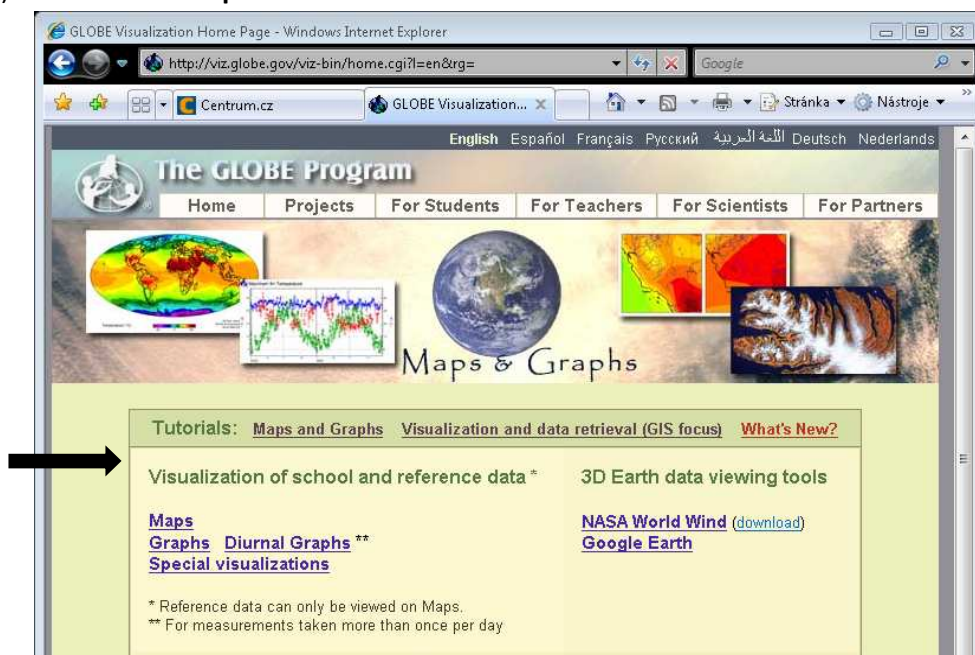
GLOBE Visualization Home Page - Windows Internet Explorer

http://viz.globe.gov/viz-bin/home.cgi?l=en&rg=

Google

Centrum.cz

GLOBE Visualization...

Stránka ▼ Nástroje ▼

English Español Français Русский اللغة العربية Deutsch Nederlands

The GLOBE Program

Home Projects For Students For Teachers For Scientists For Partners

Maps & Graphs

Tutorials: Maps and Graphs Visualization and data retrieval (GIS focus) What's New?

Visualization of school and reference data *

Maps
Graphs Diurnal Graphs **
Special visualizations

* Reference data can only be viewed on Maps.
** For measurements taken more than once per day

3D Earth data viewing tools

NASA World Wind (download)
Google Earth